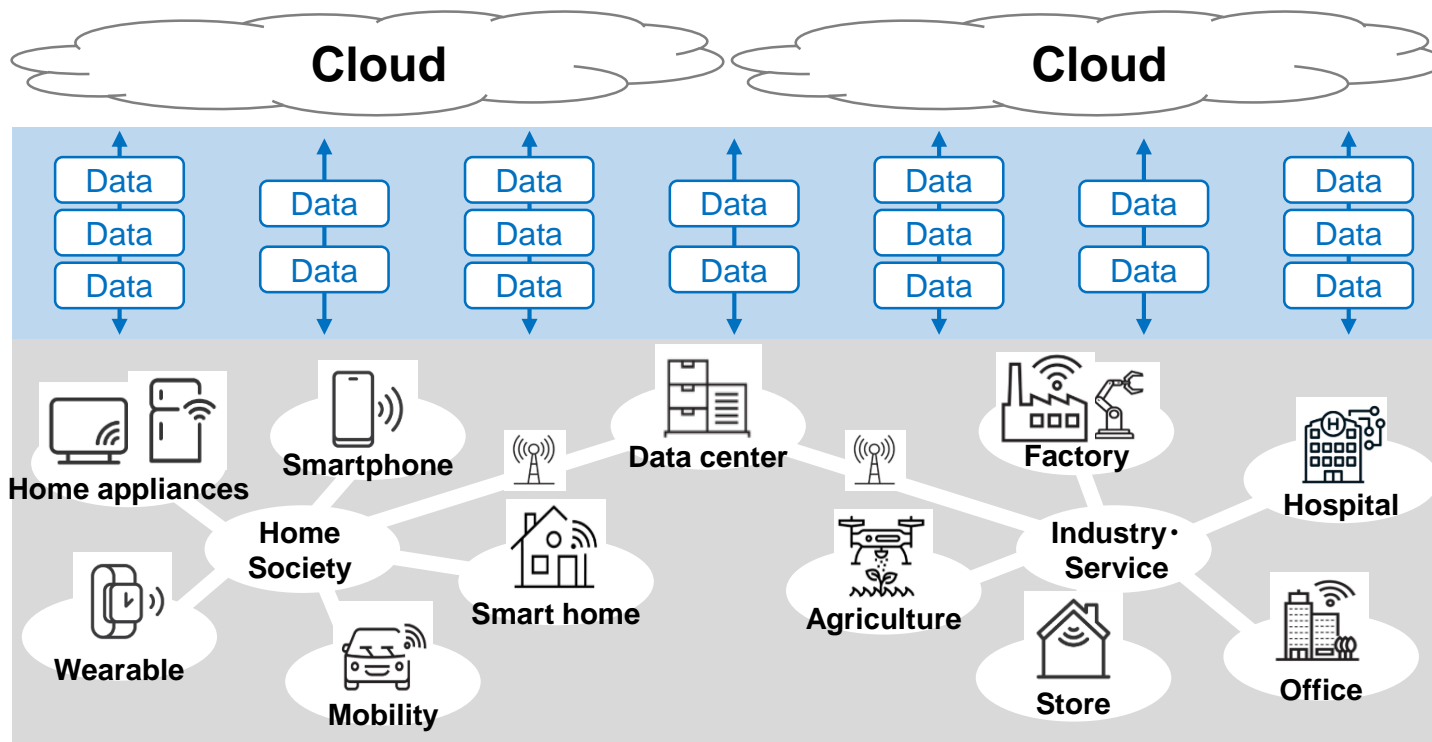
Cloud

Cloud

Data
Data
Data

Data
Data

Data
Data
Data

Data
Data

Data
Data
Data

Data
Data

Data
Data
Data

Home appliances

Smartphone

Data center

Factory

Hospital

Home Society

Smart home

Agriculture

Industry・Service

Wearable

Mobility

Store

Office